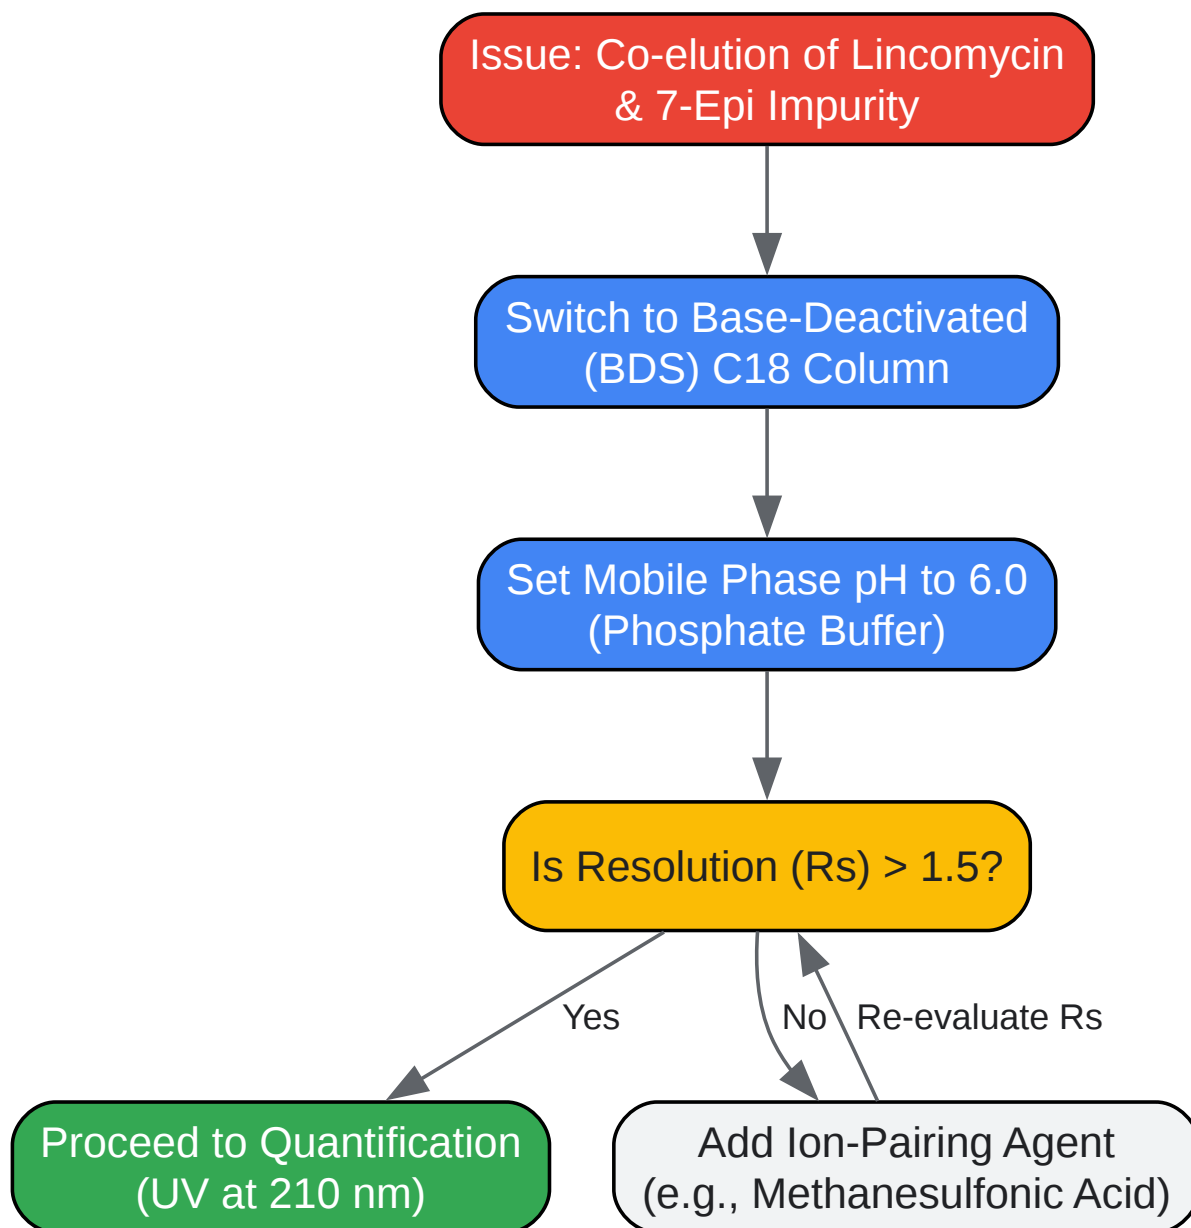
Issue: Co-elution of Lincomycin & 7-Epi Impurity

Switch to Base-Deactivated (BDS) C18 Column

Set Mobile Phase pH to 6.0 (Phosphate Buffer)

Is Resolution (Rs) > 1.5?

Yes

No

Re-evaluate Rs

Proceed to Quantification (UV at 210 nm)

Add Ion-Pairing Agent (e.g., Methanesulfonic Acid)